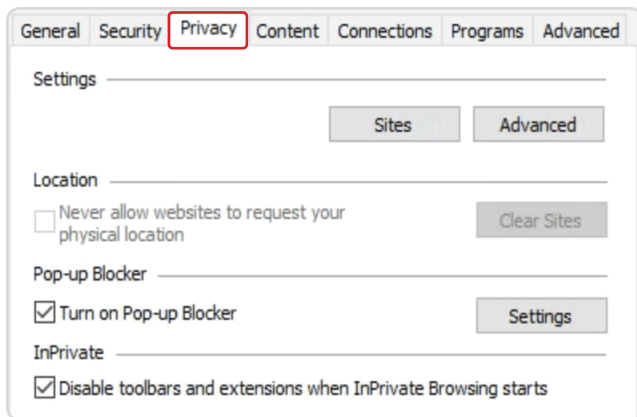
General Security Privacy Content Connections Programs Advanced

Settings

Sites Advanced

Location

Never allow websites to request your physical location

Clear Sites

Pop-up Blocker

Turn on Pop-up Blocker

Settings

InPrivate

Disable toolbars and extensions when InPrivate Browsing starts